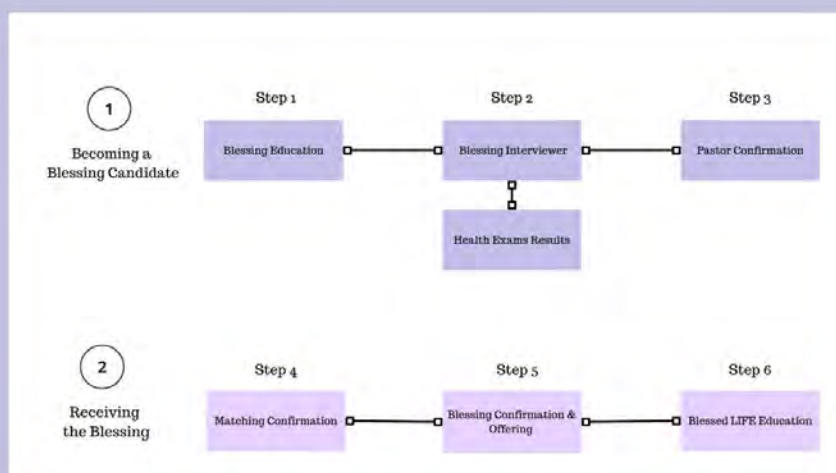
1

Becoming a Blessing Candidate

Step 1

Blessing Education

Step 2

Blessing Interviewer

Health Exams Results

Step 3

Pastor Confirmation

2

Receiving the Blessing

Step 4

Matching Confirmation

Step 5

Blessing Confirmation & Offering

Step 6

Blessed LIFE Education